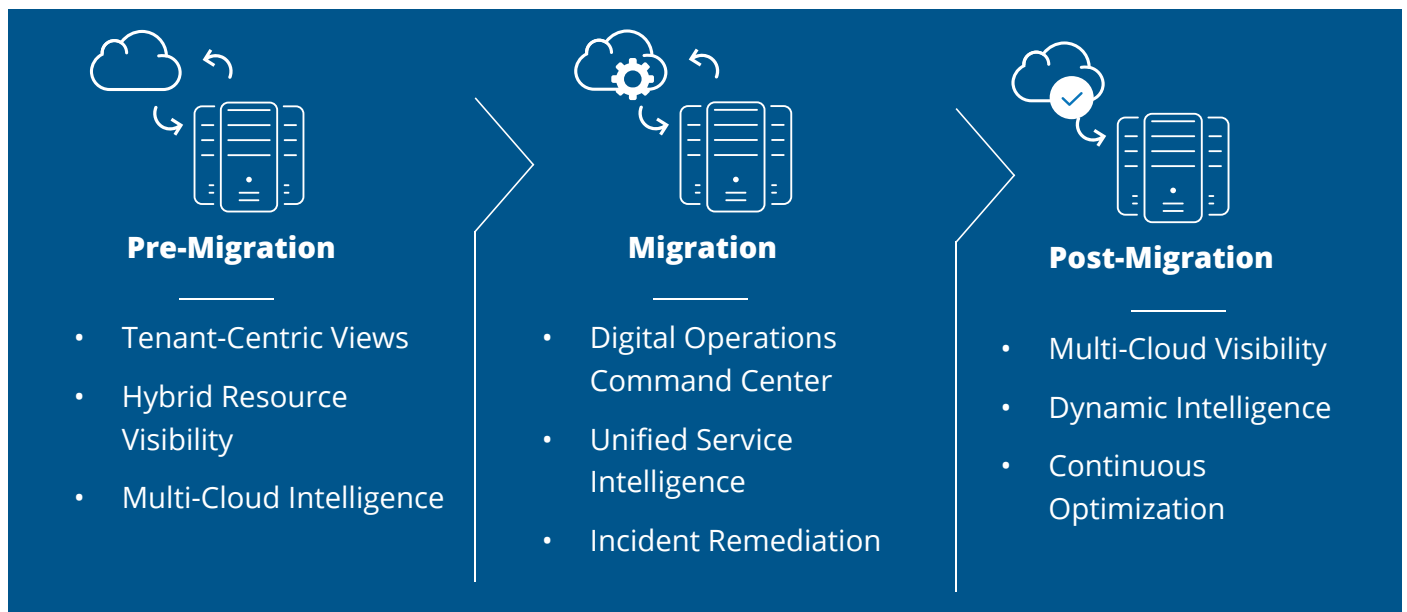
Pre-Migration

- Tenant-Centric Views
- Hybrid Resource Visibility
- Multi-Cloud Intelligence

Migration

- Digital Operations Command Center
- Unified Service Intelligence
- Incident Remediation

Post-Migration

- Multi-Cloud Visibility
- Dynamic Intelligence
- Continuous Optimization